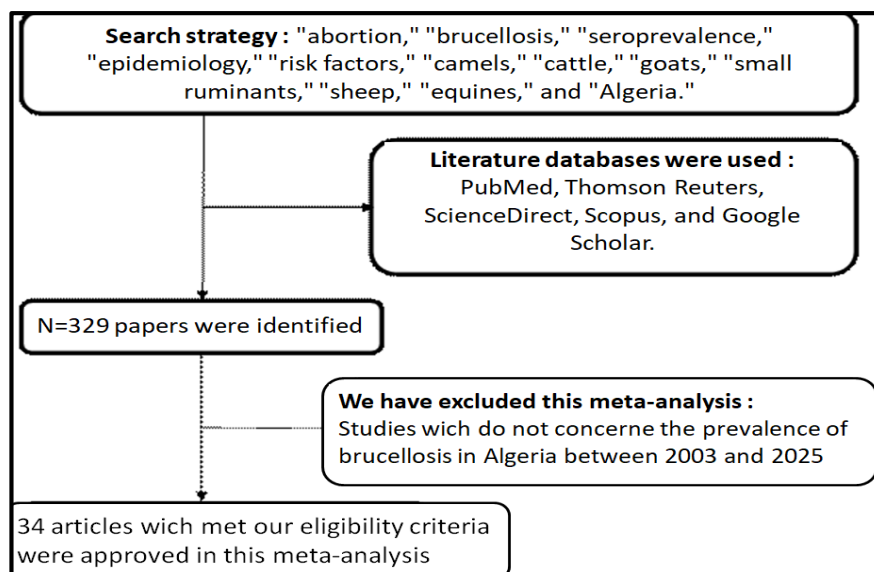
**Search strategy :** "abortion," "brucellosis," "seroprevalence," "epidemiology," "risk factors," "camels," "cattle," "goats," "small ruminants," "sheep," "equines," and "Algeria."

**Literature databases were used :** PubMed, Thomson Reuters, ScienceDirect, Scopus, and Google Scholar.

N=329 papers were identified

**We have excluded this meta-analysis :** Studies wich do not concerne the prevalence of brucellosis in Algeria between 2003 and 2025

34 articles wich met our eligibility criteria were approved in this meta-analysis